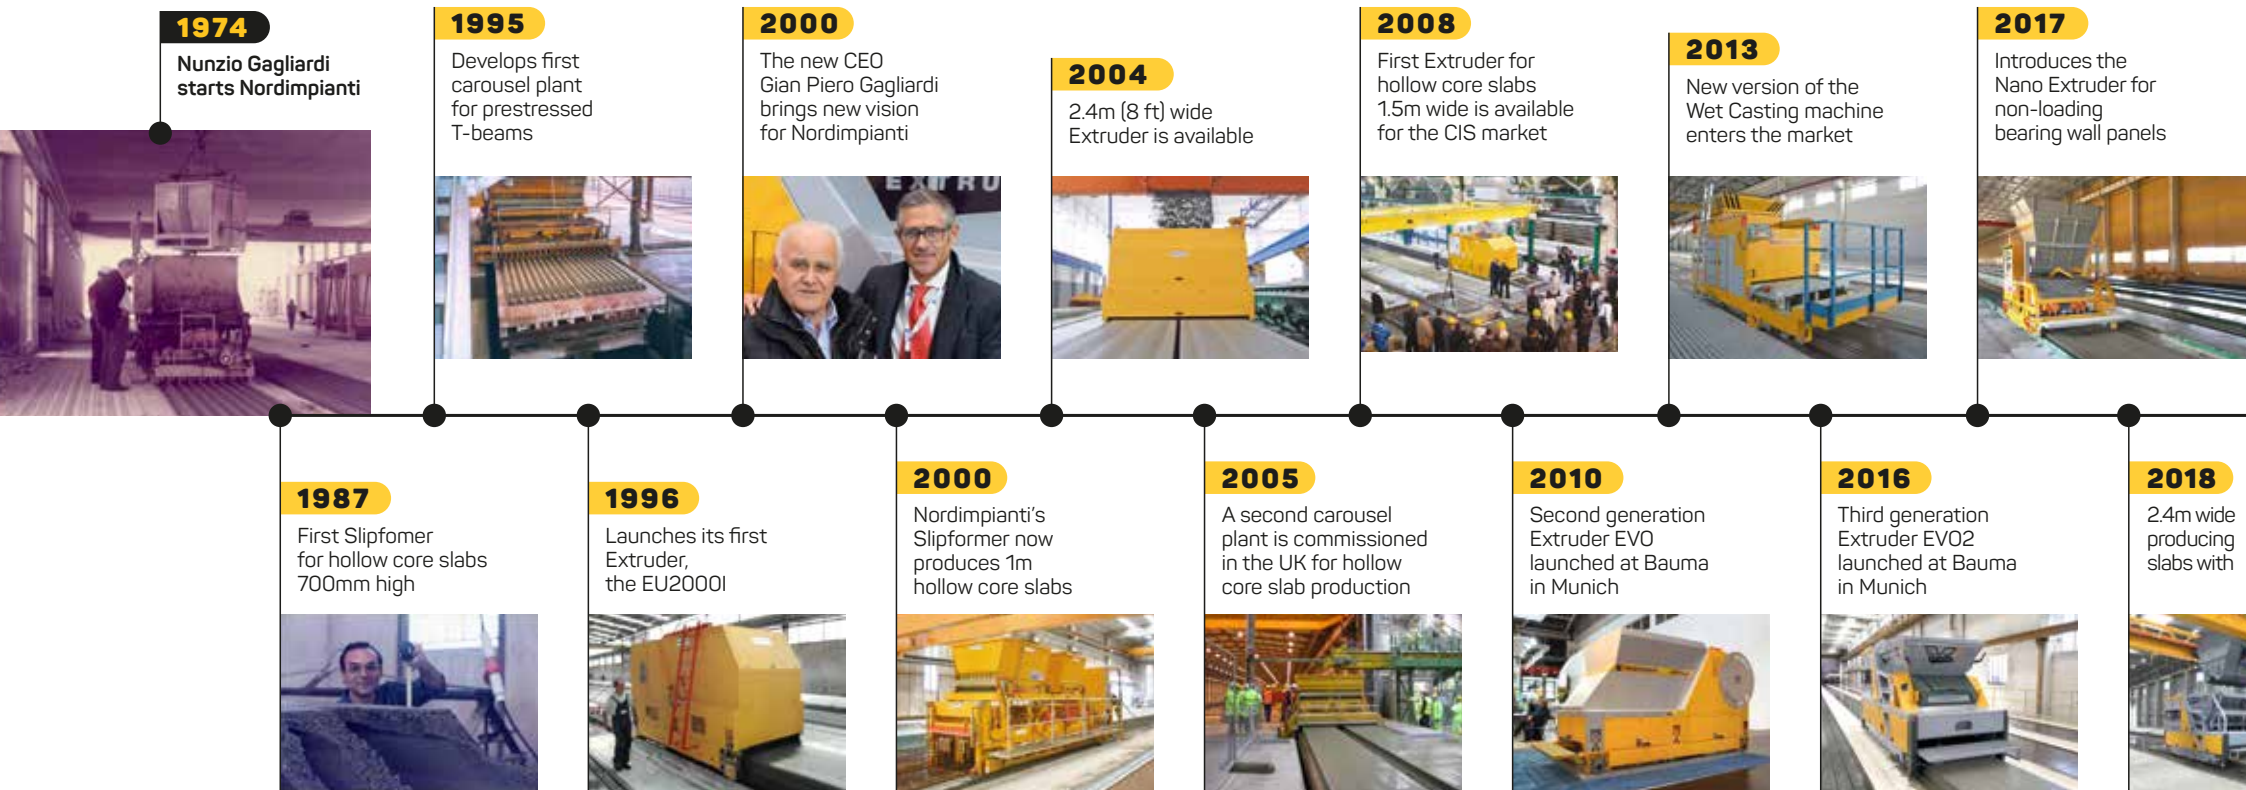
1974
Nunzio Gagliardi starts Nordimpianti

1995
Develops first carousel plant for prestressed T-beams

2000
The new CEO Gian Piero Gagliardi brings new vision for Nordimpianti

EXTRU

2004
2.4m (8 ft) wide Extruder is available

2008
First Extruder for hollow core slabs 1.5m wide is available for the CIS market

2013
New version of the Wet Casting machine enters the market

2017
Introduces the Nano Extruder for non-loading bearing wall panels

1987
First Slipfomer for hollow core slabs 700mm high

1996
Launches its first Extruder, the EU2000I

2000
Nordimpianti's Slipformer now produces 1m hollow core slabs

2005
A second carousel plant is commissioned in the UK for hollow core slab production

2010
Second generation Extruder EVO launched at Bauma in Munich

2016
Third generation Extruder EVO2 launched at Bauma in Munich

2018
2.4m wide producing slabs with